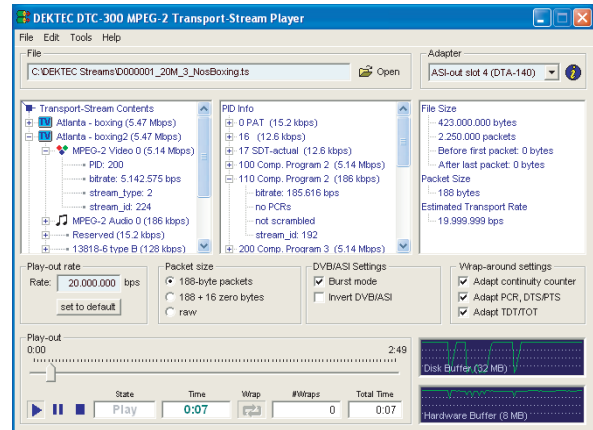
DEKTEC DTC-300 MPEG-2 Transport-Stream Player

File Edit Tools Help

File
C:\DEKTEC Streams\D000001_20M_3_NosBoxing.ts
Open

Adapter
ASI-out slot 4 (DTA-140)

Transport-Stream Contents
TV Atlanta - boxing (5.47 Mbps)
TV Atlanta - boxing2 (5.47 Mbps)
MPEG-2 Video 0 (5.14 Mbps)
PID: 200
bitrate: 5.142.575 bps
stream_type: 2
stream_id: 224
MPEG-2 Audio 0 (186 kbps)
Reserved (15.2 kbps)
13818-6 type B (128 kbps)

PID Info
0 PAT (15.2 kbps)
16 (12.6 kbps)
17 SDT-actual (12.6 kbps)
100 Comp. Program 2 (5.14 Mbps)
110 Comp. Program 2 (186 kbps)
bitrate: 185.616 bps
no PCRs
not scrambled
stream_id: 192
200 Comp. Program 3 (5.14 Mbps)

File Size
423.000.000 bytes
2.250.000 packets
Before first packet: 0 bytes
After last packet: 0 bytes
Packet Size
188 bytes
Estimated Transport Rate
19.999.999 bps

Play-out rate
Rate: 20.000.000 bps
set to default

Packet size
188-byte packets
188 + 16 zero bytes
raw

DVB/ASI Settings
Burst mode
Invert DVB/ASI

Wrap-around settings
Adapt continuity counter
Adapt PCR, DTS/PTS
Adapt TDT/TOT

Play-out
0:00
2:49

Disk Buffer (32 MB)

State
Play
Time
0:07
Wrap
#Wraps
0
Total Time
0:07

Hardware Buffer (8 MB)